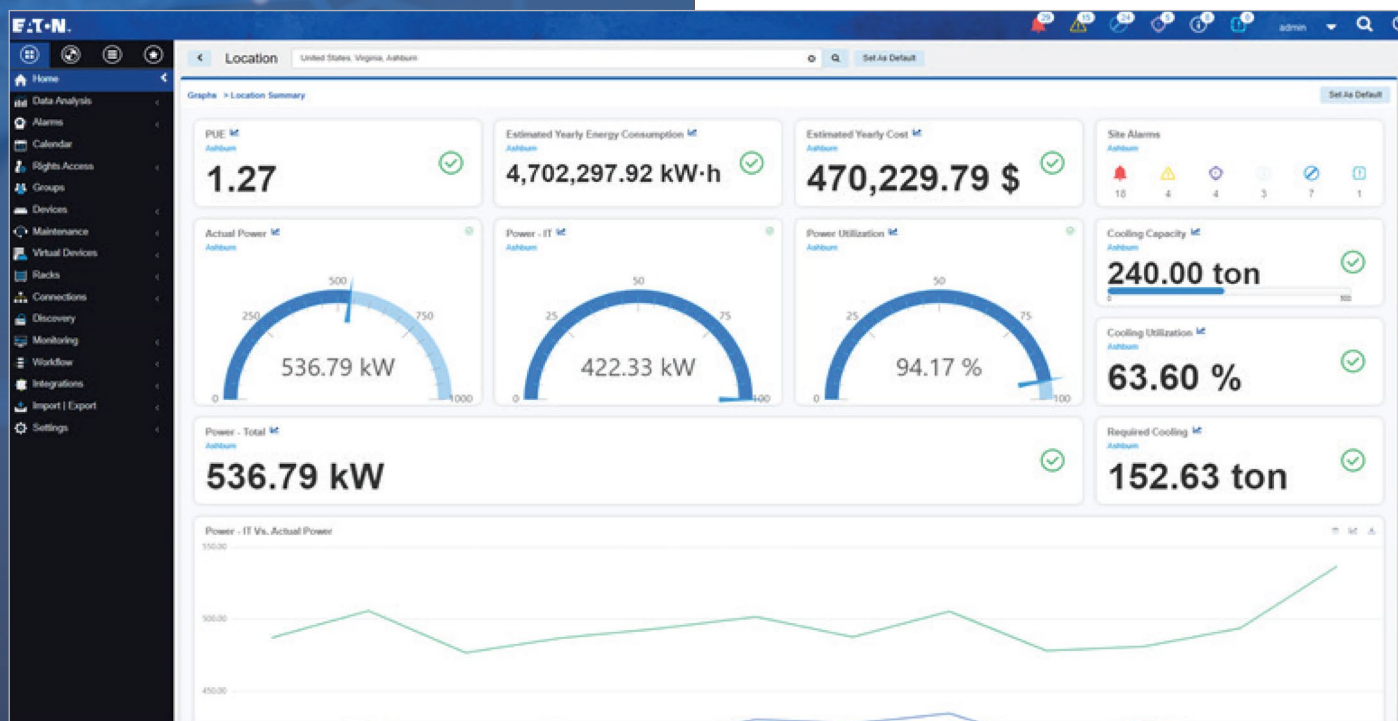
E·T·N

29 15 24 5 0 0 admin

Home
Data Analysis
Alarms
Calendar
Rights Access
Groups
Devices
Maintenance
Virtual Devices
Racks
Connections
Discovery
Monitoring
Workflow
Integrations
Import | Export
Settings

Location United States, Virginia, Ashburn Set As Default

Graphs > Location Summary

Set As Default

PUE
Ashburn
1.27

Estimated Yearly Energy Consumption
Ashburn
4,702,297.92 kW·h

Estimated Yearly Cost
Ashburn
470,229.79 $

Site Alarms
Ashburn
18 4 4 3 7 1

Actual Power
Ashburn
0 250 500 750 1000
536.79 kW

Power - IT
Ashburn
0 25 50 75 100
422.33 kW

Power Utilization
Ashburn
0 25 50 75 100
94.17 %

Cooling Capacity
Ashburn
240.00 ton
0 500

Cooling Utilization
Ashburn
63.60 %

Power - Total
Ashburn
536.79 kW

Required Cooling
Ashburn
152.63 ton

Power - IT Vs. Actual Power
550.00
500.00
450.00